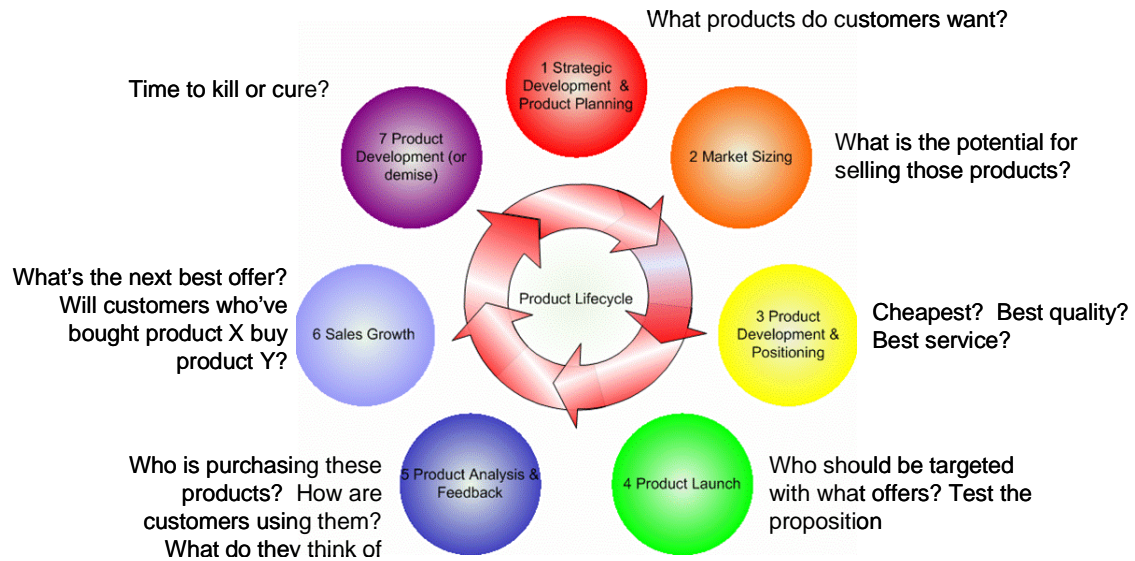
What products do customers want?

1 Strategic Development & Product Planning

Time to kill or cure?

7 Product Development (or demise)

2 Market Sizing

What is the potential for selling those products?

Product Lifecycle

What's the next best offer? Will customers who've bought product X buy product Y?

6 Sales Growth

3 Product Development & Positioning

Cheapest? Best quality? Best service?

Who is purchasing these products? How are customers using them? What do they think of

5 Product Analysis & Feedback

4 Product Launch

Who should be targeted with what offers? Test the proposition